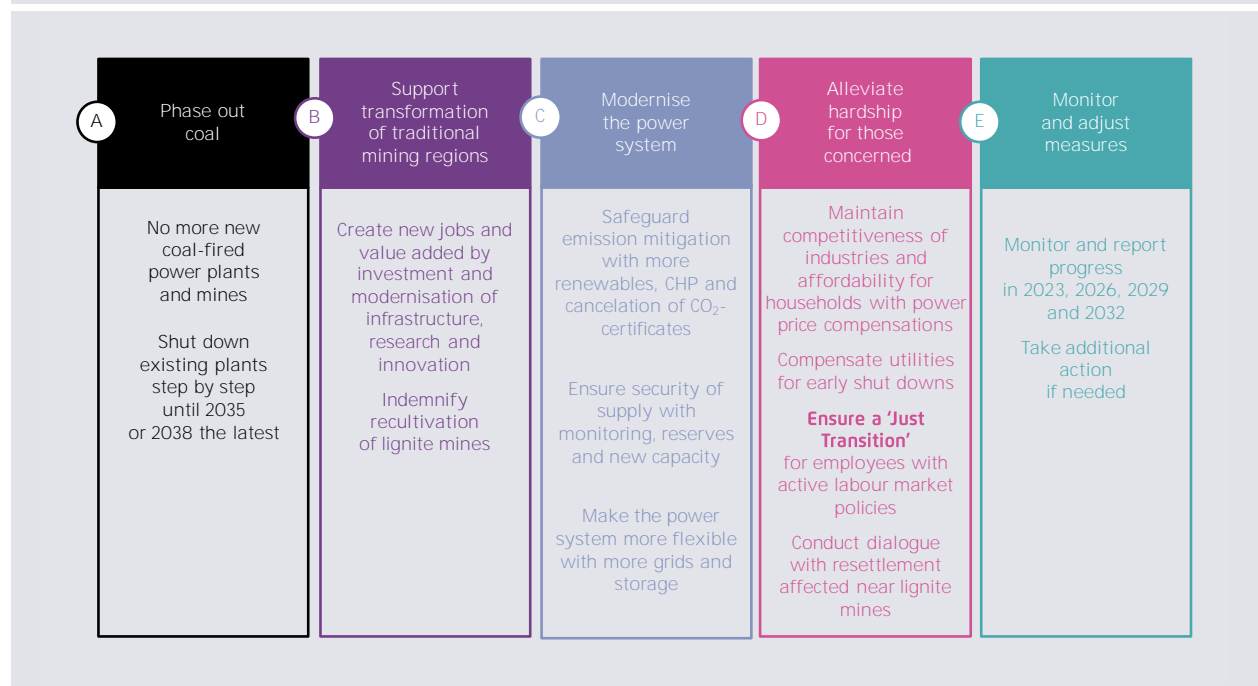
A

Phase out coal

No more new coal-fired power plants and mines

Shut down existing plants step by step until 2035 or 2038 the latest

B

Support transformation of traditional mining regions

Create new jobs and value added by investment and modernisation of infrastructure, research and innovation

Indemnify recultivation of lignite mines

C

Modernise the power system

Safeguard emission mitigation with more renewables, CHP and cancelation of $CO_2$-certificates

Ensure security of supply with monitoring, reserves and new capacity

Make the power system more flexible with more grids and storage

D

Alleviate hardship for those concerned

Maintain competitiveness of industries and affordability for households with power price compensations

Compensate utilities for early shut downs

**Ensure a 'Just Transition'** for employees with active labour market policies

Conduct dialogue with resettlement affected near lignite mines

E

Monitor and adjust measures

Monitor and report progress in 2023, 2026, 2029 and 2032

Take additional action if needed